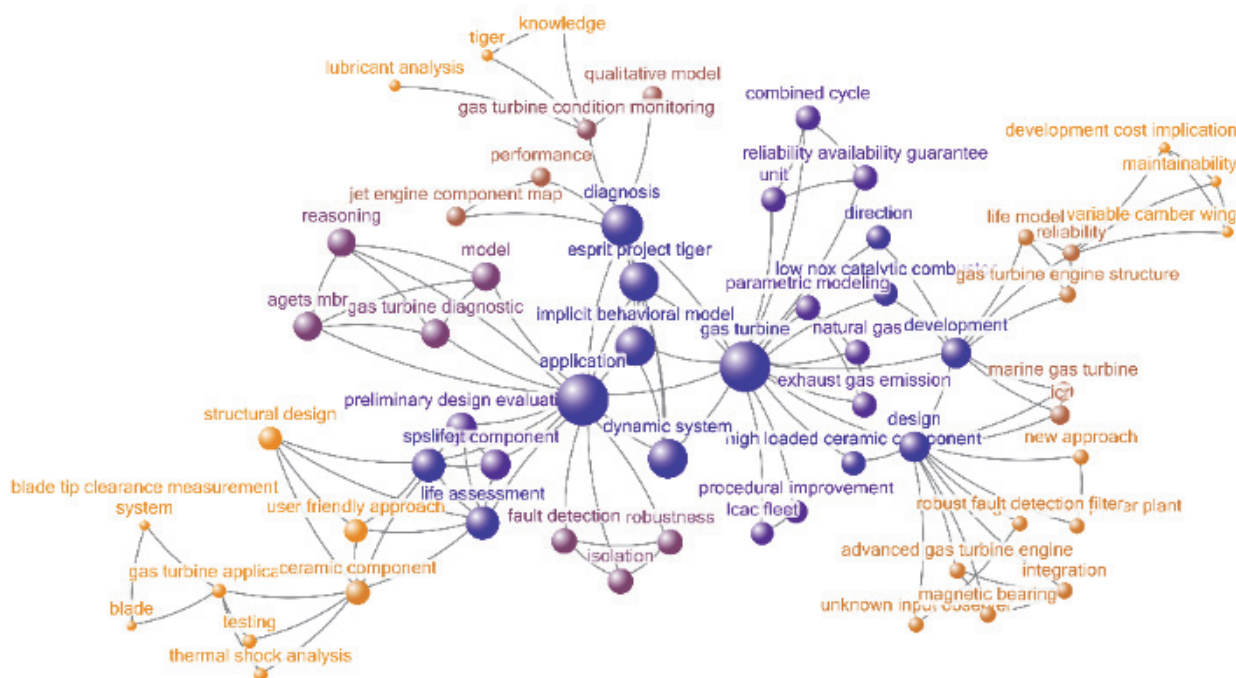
knowledge
tiger
lubricant analysis
qualitative model
gas turbine condition monitoring
combined cycle
development cost implication
performance
reliability availability guarantee
maintainability
unit
jet engine component map
diagnosis
direction
reasoning
life model
variable camber wing
reliability
model
esprit project tiger
low nox catalytic combustor
gas turbine engine structure
parametric modeling
agets mbr
gas turbine diagnostic
implicit behavioral model
gas turbine
natural gas
development
application
marine gas turbine
exhaust gas emission
preliminary design evaluation
icr
structural design
dynamic system
design
spslifeit component
high loaded ceramic component
new approach
life assessment
procedural improvement
blade tip clearance measurement system
user friendly approach
fault detection
robustness
lcac fleet
robust fault detection filter
plant
isolation
advanced gas turbine engine
gas turbine application
ceramic component
integration
magnetic bearing
blade
unknown input observer
testing
thermal shock analysis